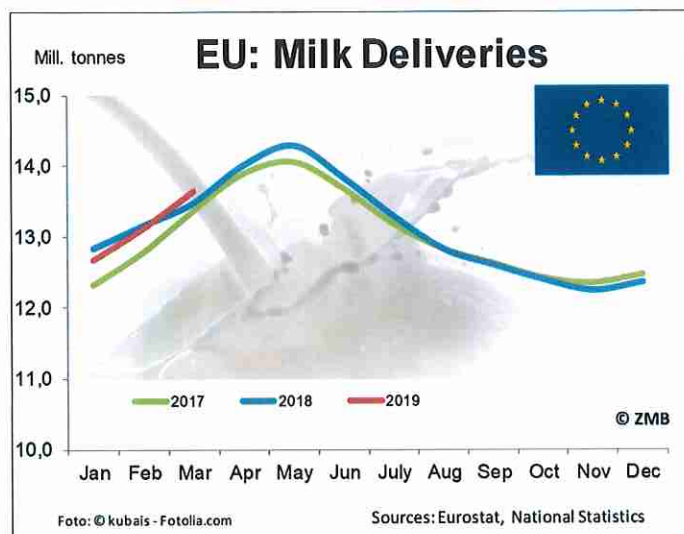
Mill. tonnes

EU: Milk Deliveries

15,0
14,0
13,0
12,0
11,0
10,0

2017
2018
2019

© ZMB

Jan Feb Mar Apr May Jun July Aug Sep Oct Nov Dec

Foto: © kubais - Fotolia.com

Sources: Eurostat, National Statistics